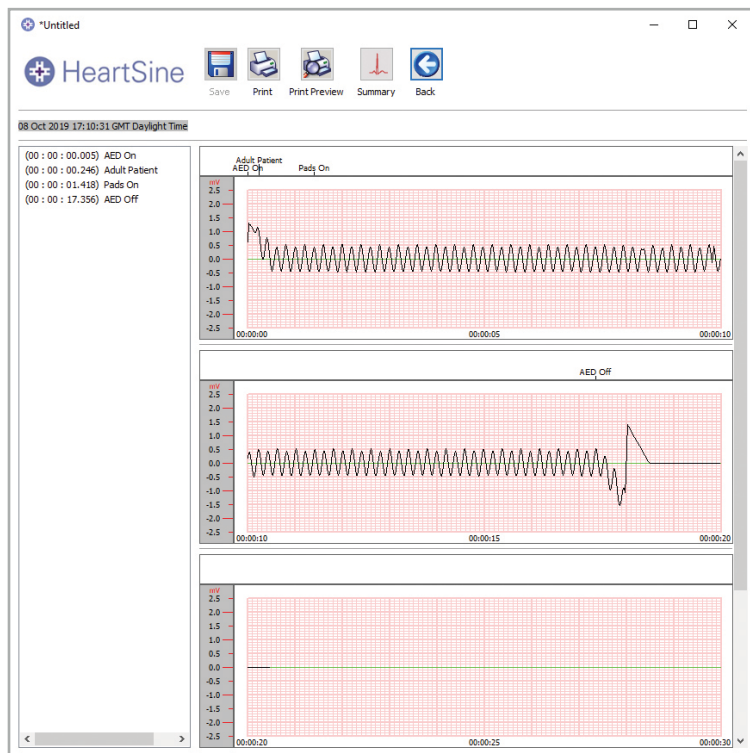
*Untitled

HeartSine

Save Print Print Preview Summary Back

08 Oct 2019 17:10:31 GMT Daylight Time

(00 : 00 : 00.005) AED On
(00 : 00 : 00.246) Adult Patient
(00 : 00 : 01.418) Pads On
(00 : 00 : 17.356) AED Off

Adult Patient
AED On
Pads On

mV
2.5
2.0
1.5
1.0
0.5
0.0
-0.5
-1.0
-1.5
-2.0
-2.5
00:00:00
00:00:05
00:00:10

AED Off

mV
2.5
2.0
1.5
1.0
0.5
0.0
-0.5
-1.0
-1.5
-2.0
-2.5
00:00:10
00:00:15
00:00:20

mV
2.5
2.0
1.5
1.0
0.5
0.0
-0.5
-1.0
-1.5
-2.0
-2.5
00:00:20
00:00:25
00:00:30